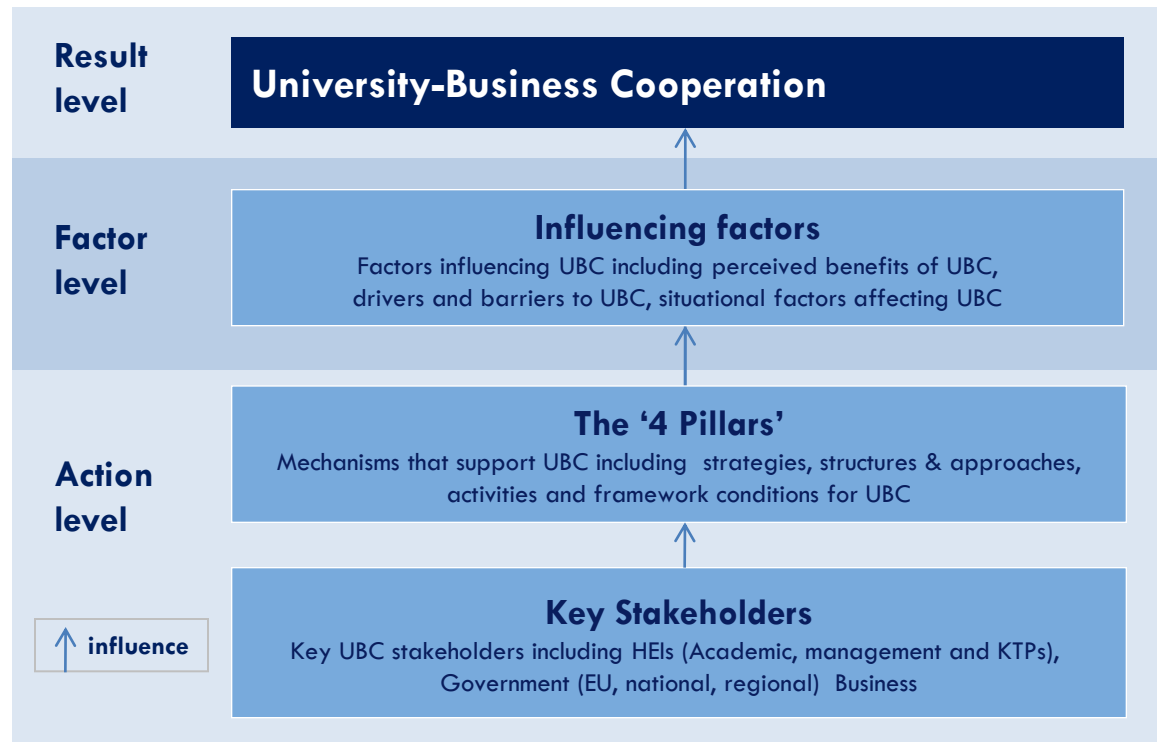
Result level

University-Business Cooperation

Factor level

Influencing factors

Factors influencing UBC including perceived benefits of UBC, drivers and barriers to UBC, situational factors affecting UBC

Action level

The '4 Pillars'

Mechanisms that support UBC including strategies, structures & approaches, activities and framework conditions for UBC

influence

Key Stakeholders

Key UBC stakeholders including HEIs (Academic, management and KTPs), Government (EU, national, regional) Business